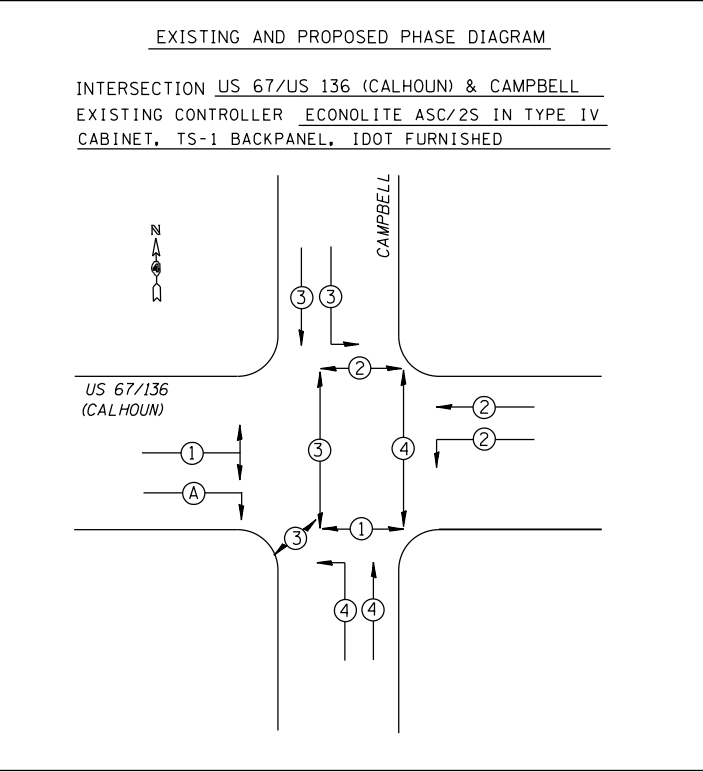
EXISTING AND PROPOSED PHASE DIAGRAM

INTERSECTION US 67/US 136 (CALHOUN) & CAMPBELL
EXISTING CONTROLLER ECONOLITE ASC/2S IN TYPE IV CABINET, TS-1 BACKPANEL, IDOT FURNISHED

N

CAMPBELL

3 3

2

US 67/136 (CALHOUN)

2

2

1

3

4

A

3

1

4 4